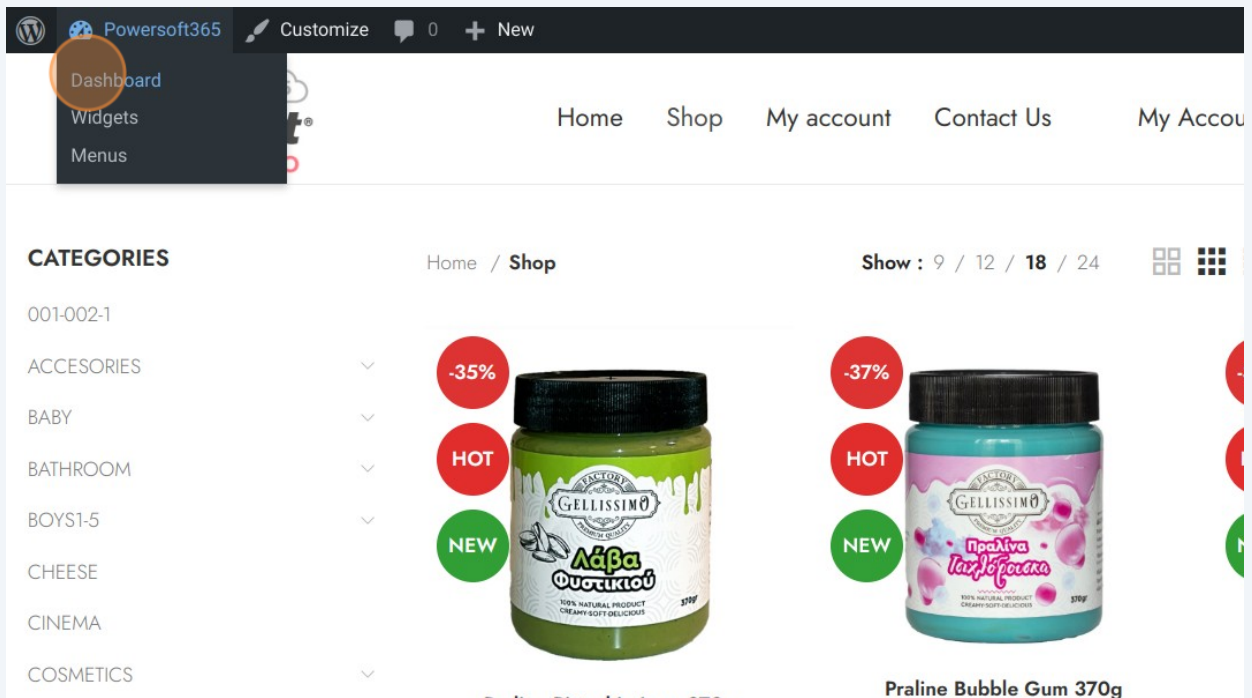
Powersoft365 Customize 0 New

Dashboard
Widgets
Menus

Home Shop My account Contact Us My Accou

CATEGORIES

001-002-1
ACCESORIES
BABY
BATHROOM
BOYS1-5
CHEESE
CINEMA
COSMETICS

Home / Shop

Show : 9 / 12 / 18 / 24

-35%
HOT
NEW

FACTORY
GELLISSIMO
PREMIUM QUALITY
Λάβα Φυστικιού
100% NATURAL PRODUCT
CREAMY-SOFT-DELICIOUS
370gr

-37%
HOT
NEW

FACTORY
GELLISSIMO
PREMIUM QUALITY
Πραλίνα Τσιχλόφουσκα
100% NATURAL PRODUCT
CREAMY-SOFT-DELICIOUS
370gr

Praline Bubble Gum 370g